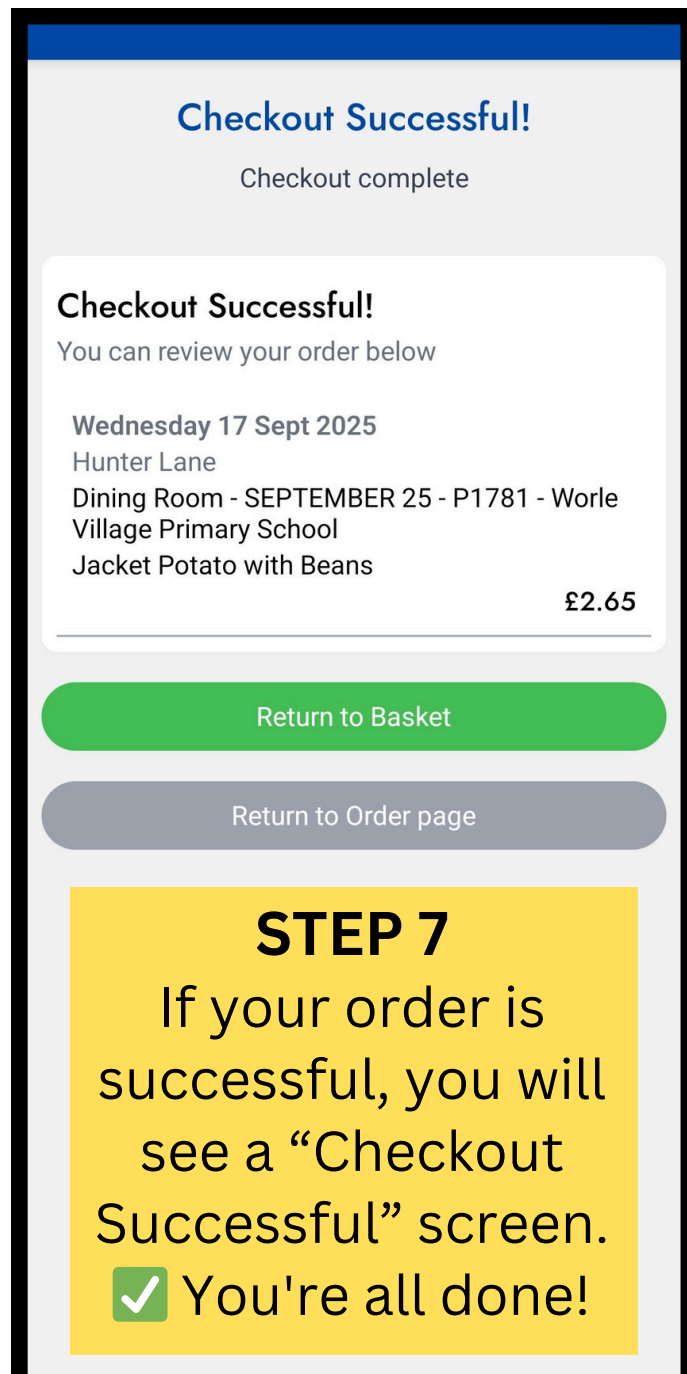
Checkout Successful!

Checkout complete

Checkout Successful!

You can review your order below

Wednesday 17 Sept 2025

Hunter Lane

Dining Room - SEPTEMBER 25 - P1781 - Worle Village Primary School

Jacket Potato with Beans

£2.65

Return to Basket

Return to Order page

STEP 7

If your order is successful, you will see a “Checkout Successful” screen.

✅ You're all done!